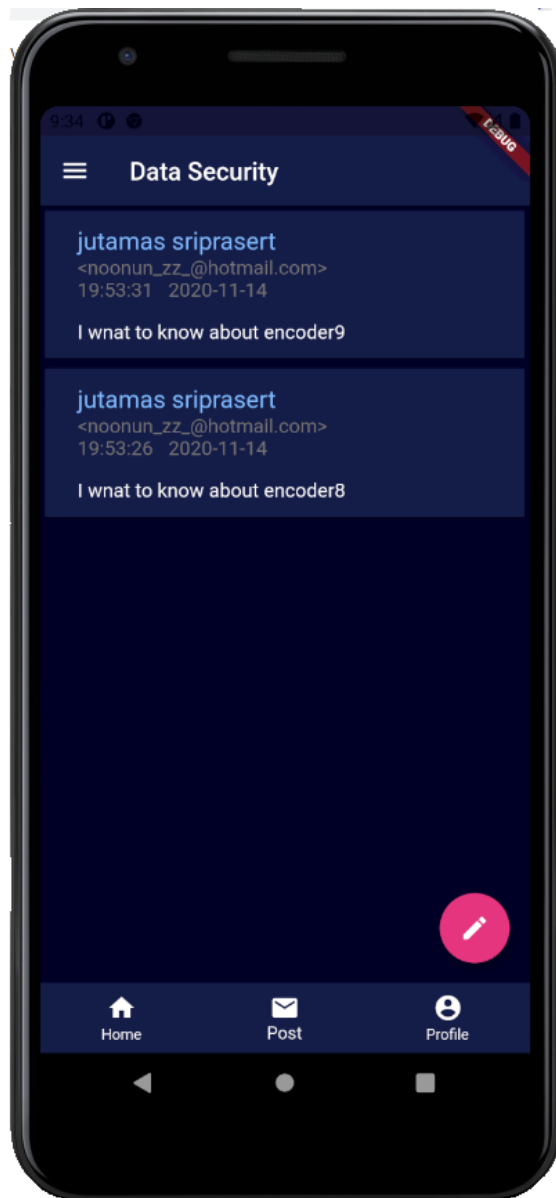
9:34

DEBUG

Data Security

jutamas sriprasert
<noonun_zz_@hotmail.com>
19:53:31 2020-11-14

I wnat to know about encoder9

jutamas sriprasert
<noonun_zz_@hotmail.com>
19:53:26 2020-11-14

I wnat to know about encoder8

Home
Post
Profile